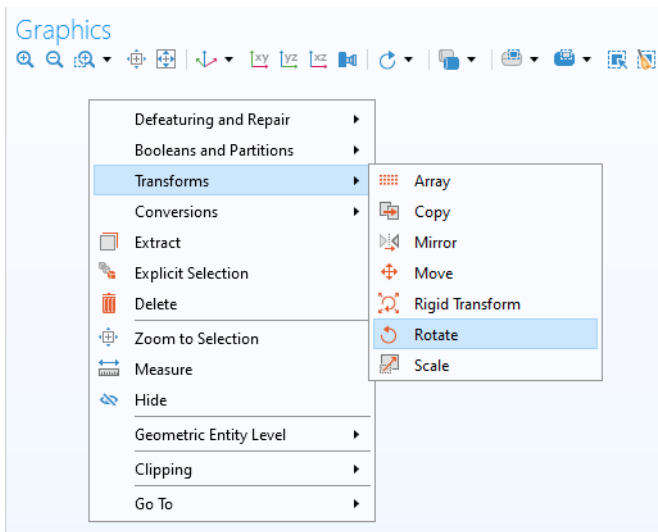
Graphics

xy yz xz

Defeaturing and Repair
Booleans and Partitions
Transforms
Conversions
Extract
Explicit Selection
Delete
Zoom to Selection
Measure
Hide
Geometric Entity Level
Clipping
Go To

Array
Copy
Mirror
Move
Rigid Transform
Rotate
Scale